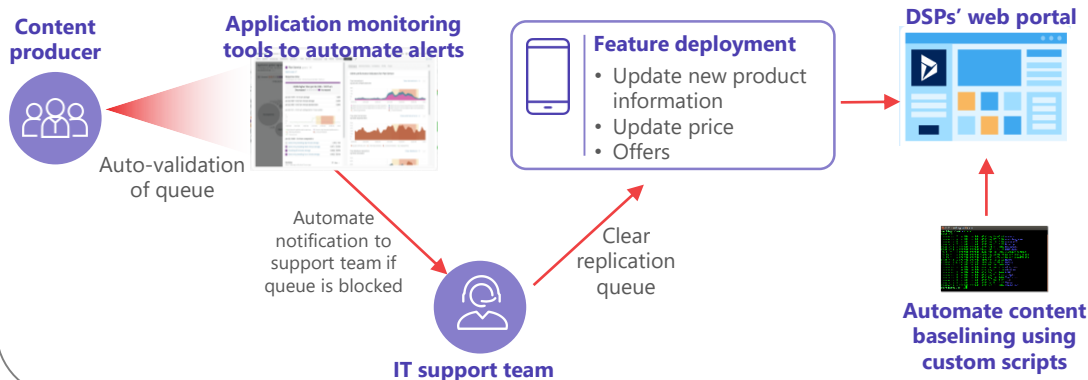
Content producer

Application monitoring tools to automate alerts

Auto-validation of queue

Automate notification to support team if queue is blocked

IT support team

Clear replication queue

Feature deployment
• Update new product information
• Update price
• Offers

DSPs' web portal

Automate content baselining using custom scripts